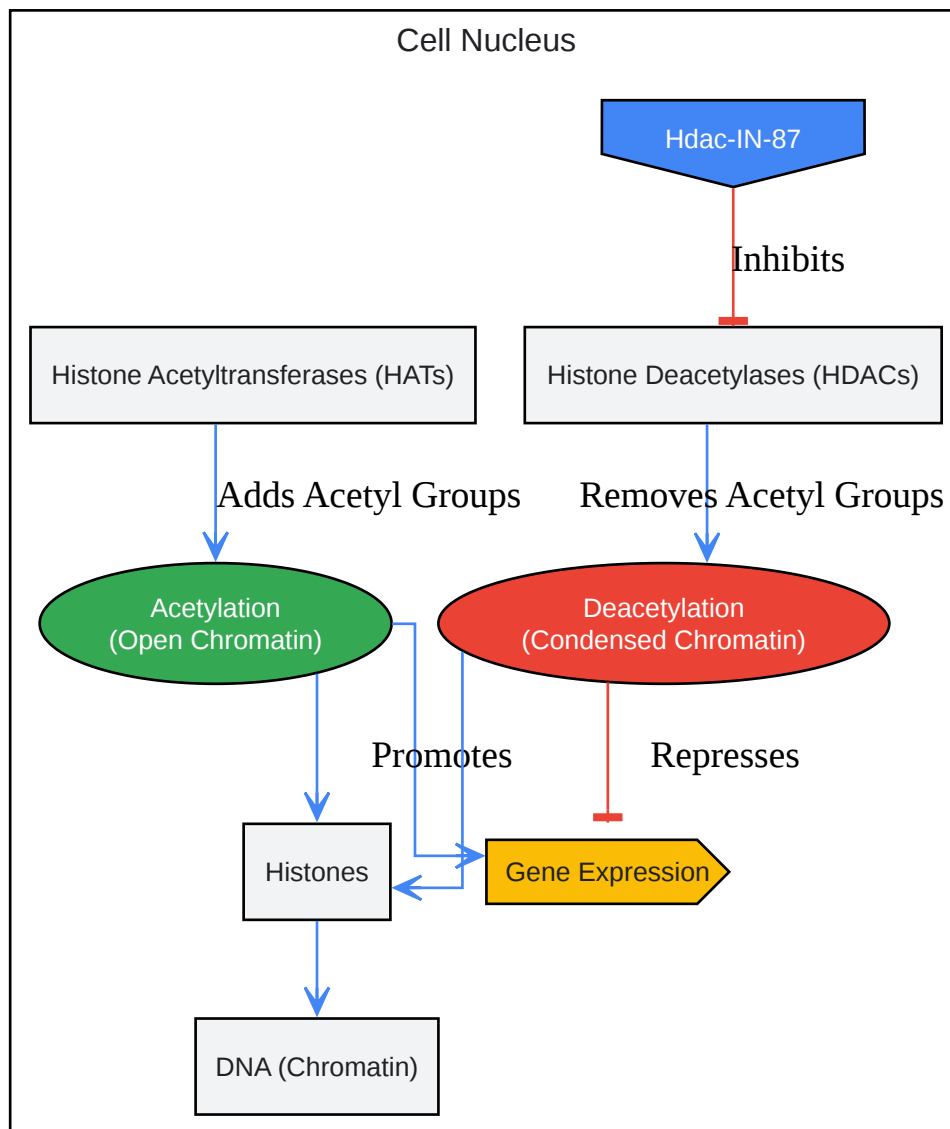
Cell Nucleus

Hdac-IN-87

Inhibits

Histone Acetyltransferases (HATs)

Histone Deacetylases (HDACs)

Adds Acetyl Groups

Removes Acetyl Groups

Acetylation
(Open Chromatin)

Deacetylation
(Condensed Chromatin)

Promotes

Represses

Histones

Gene Expression

DNA (Chromatin)